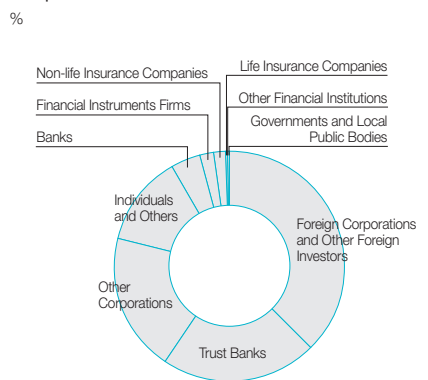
%

Non-life Insurance Companies

Life Insurance Companies

Financial Instruments Firms

Other Financial Institutions

Banks

Governments and Local Public Bodies

Individuals and Others

Foreign Corporations and Other Foreign Investors

Other Corporations

Trust Banks